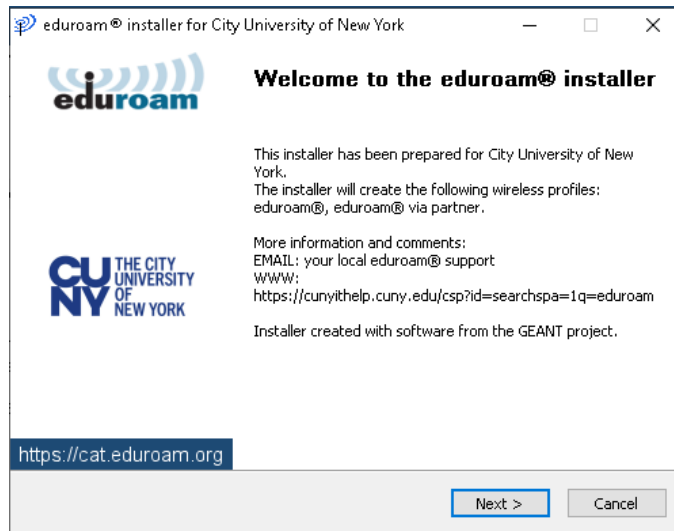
eduroam® installer for City University of New York

eduroam

Welcome to the eduroam® installer

This installer has been prepared for City University of New York.
The installer will create the following wireless profiles: eduroam®, eduroam® via partner.

More information and comments:
EMAIL: your local eduroam® support
WWW:
https://cunyithelp.cuny.edu/csp?id=searchspa=1q=eduroam

Installer created with software from the GEANT project.

CUNY THE CITY UNIVERSITY OF NEW YORK

https://cat.eduroam.org

Next >

Cancel